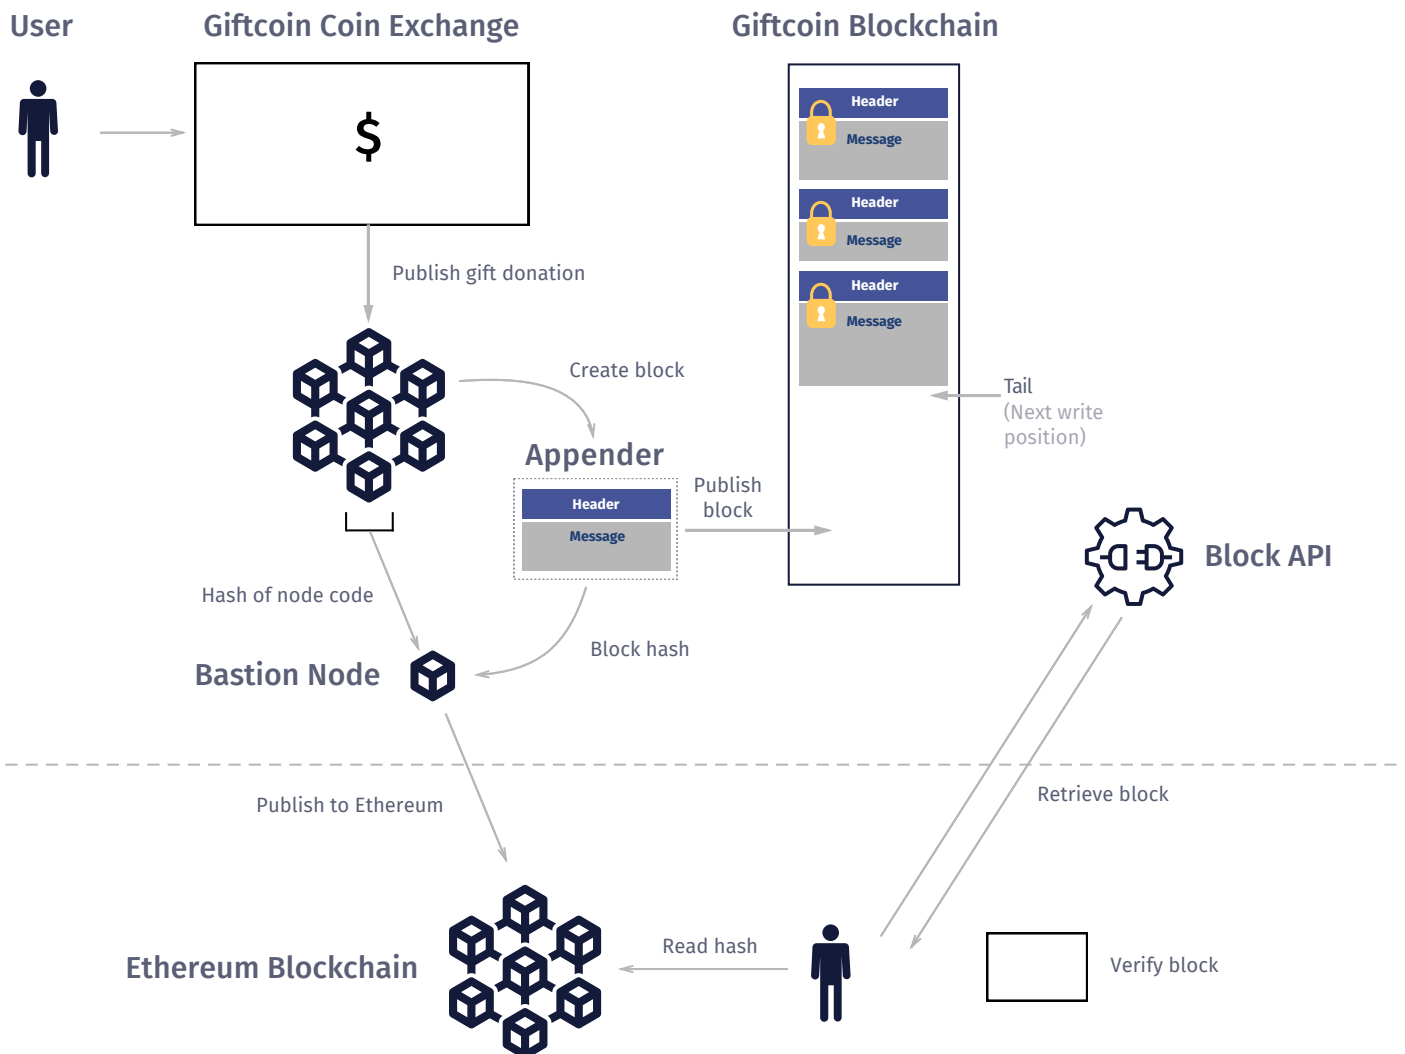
User

Giftcoin Coin Exchange

$

Giftcoin Blockchain

Header

Message

Header

Message

Header

Message

Publish gift donation

Create block

Tail
(Next write position)

Appender

Header

Message

Publish block

Block API

Hash of node code

Block hash

Bastion Node

Publish to Ethereum

Retrieve block

Ethereum Blockchain

Read hash

Verify block